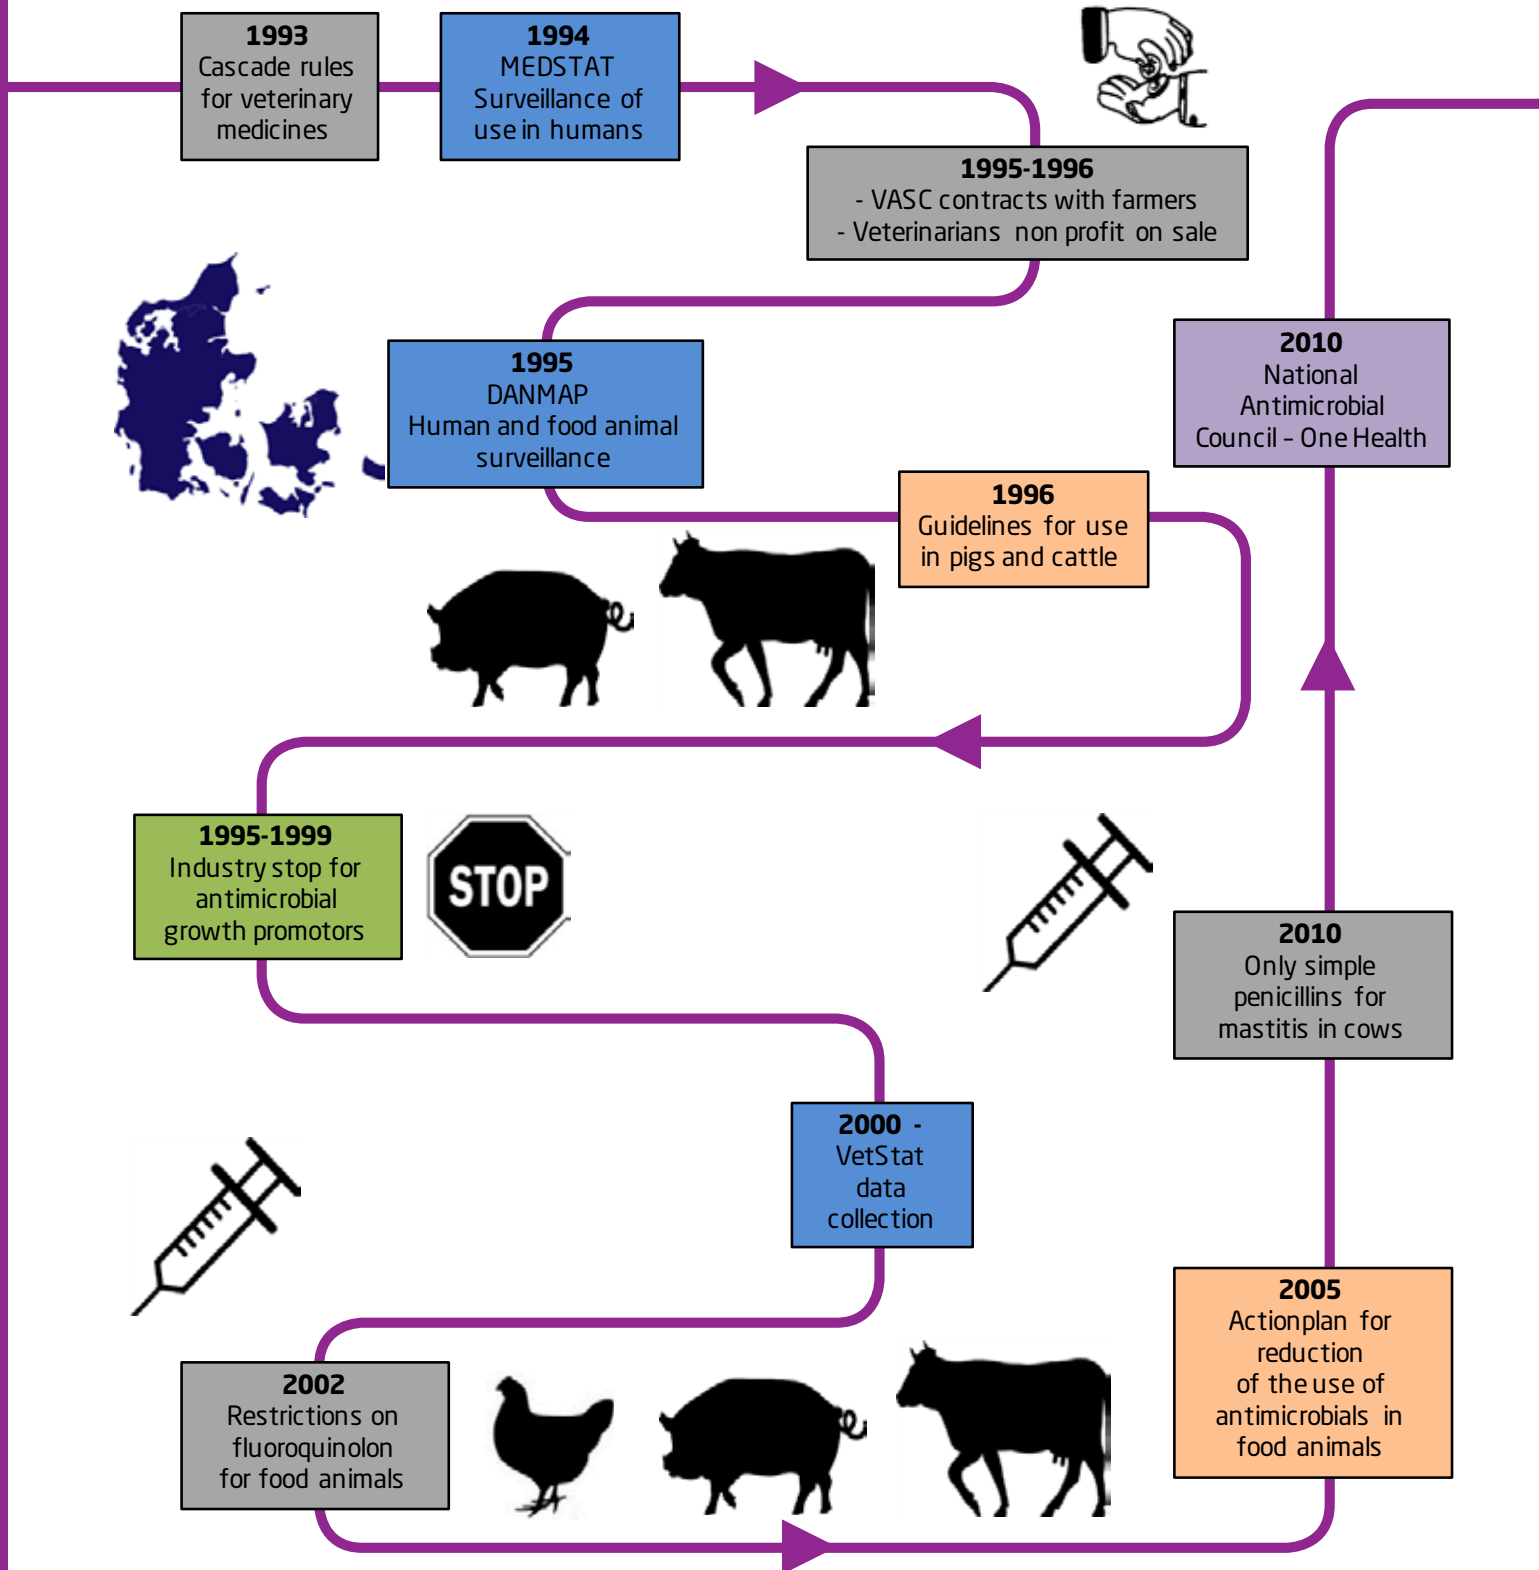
1993
Cascade rules for veterinary medicines

1994
MEDSTAT
Surveillance of use in humans

1995-1996
- VASC contracts with farmers
- Veterinarians non profit on sale

1995
DANMAP
Human and food animal surveillance

1996
Guidelines for use in pigs and cattle

2010
National Antimicrobial Council – One Health

1995-1999
Industry stop for antimicrobial growth promotors

STOP

2010
Only simple penicillins for mastitis in cows

2000 -
VetStat data collection

2002
Restrictions on fluoroquinolon for food animals

2005
Actionplan for reduction of the use of antimicrobials in food animals